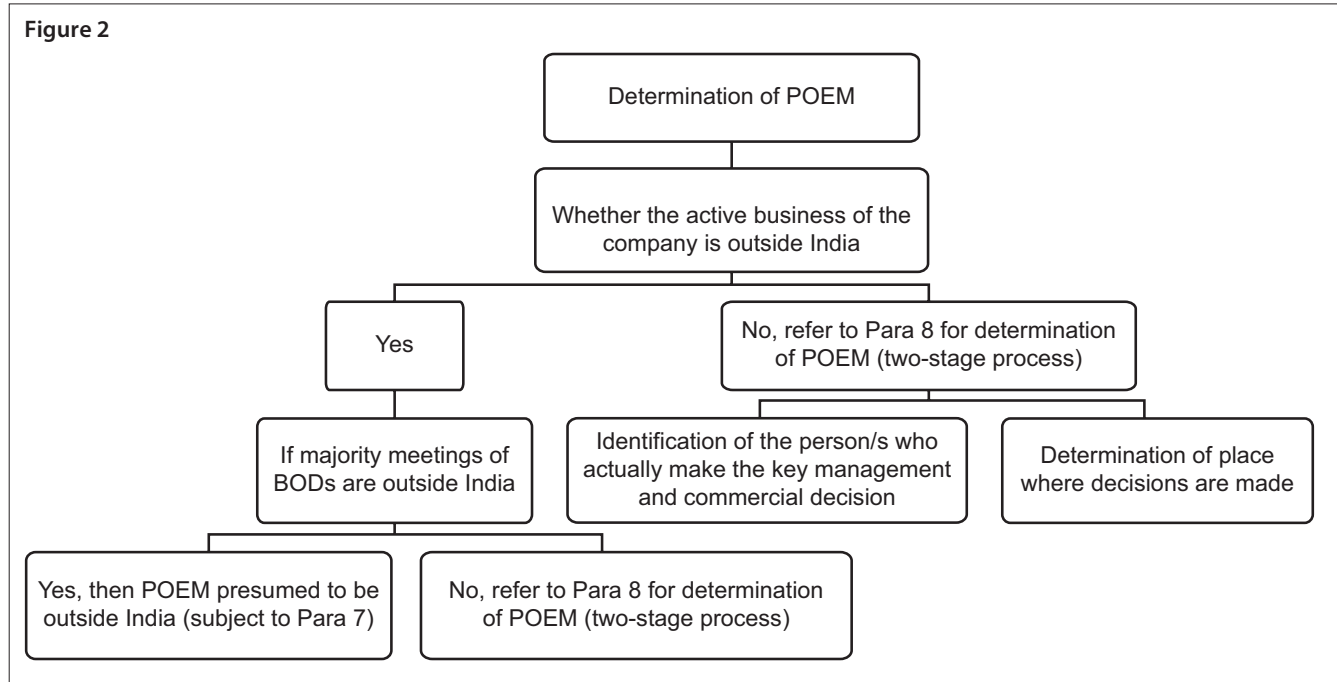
Figure 2

Determination of POEM

Whether the active business of the company is outside India

Yes

No, refer to Para 8 for determination of POEM (two-stage process)

If majority meetings of BODs are outside India

Identification of the person/s who actually make the key management and commercial decision

Determination of place where decisions are made

Yes, then POEM presumed to be outside India (subject to Para 7)

No, refer to Para 8 for determination of POEM (two-stage process)